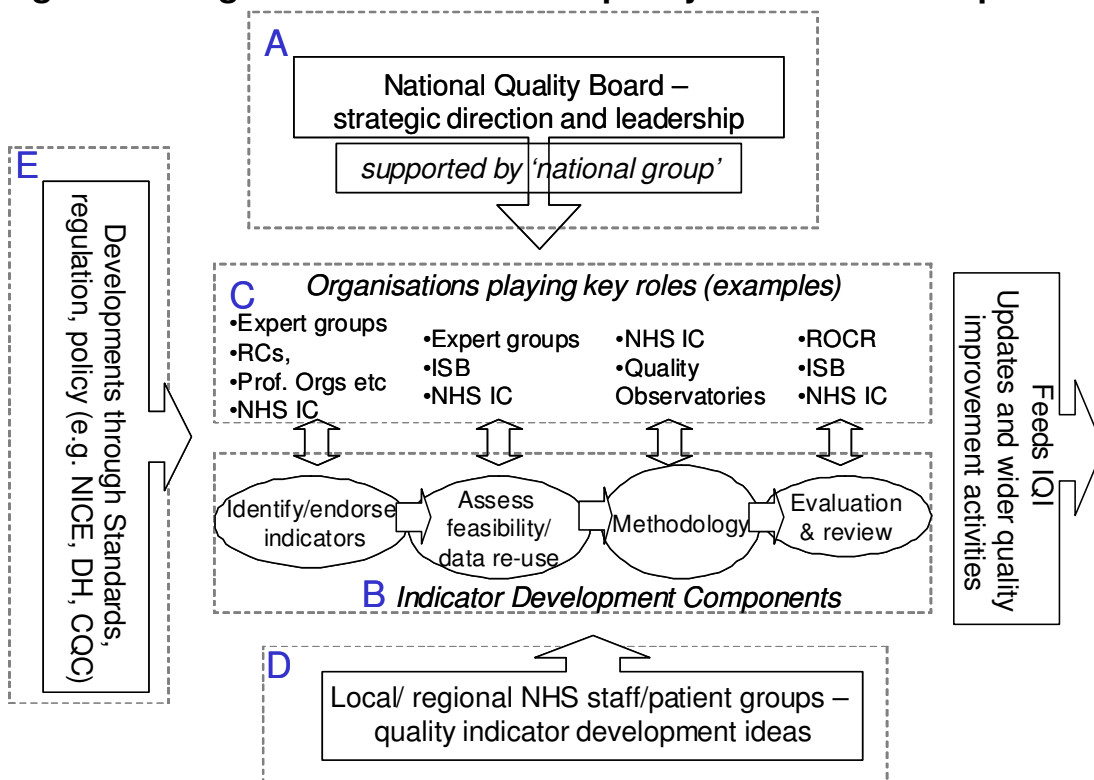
A

National Quality Board – strategic direction and leadership

supported by 'national group'

E

Developments through Standards, regulation, policy (e.g. NICE, DH, CQC)

C *Organisations playing key roles (examples)*

•Expert groups
•RCs,
•Prof. Orgs etc
•NHS IC

•Expert groups
•ISB
•NHS IC

•NHS IC
•Quality Observatories

•ROCR
•ISB
•NHS IC

Identify/endorse indicators

Assess feasibility/ data re-use

Methodology

Evaluation & review

B *Indicator Development Components*

Feeds IQI
Updates and wider quality improvement activities

D

Local/ regional NHS staff/patient groups – quality indicator development ideas